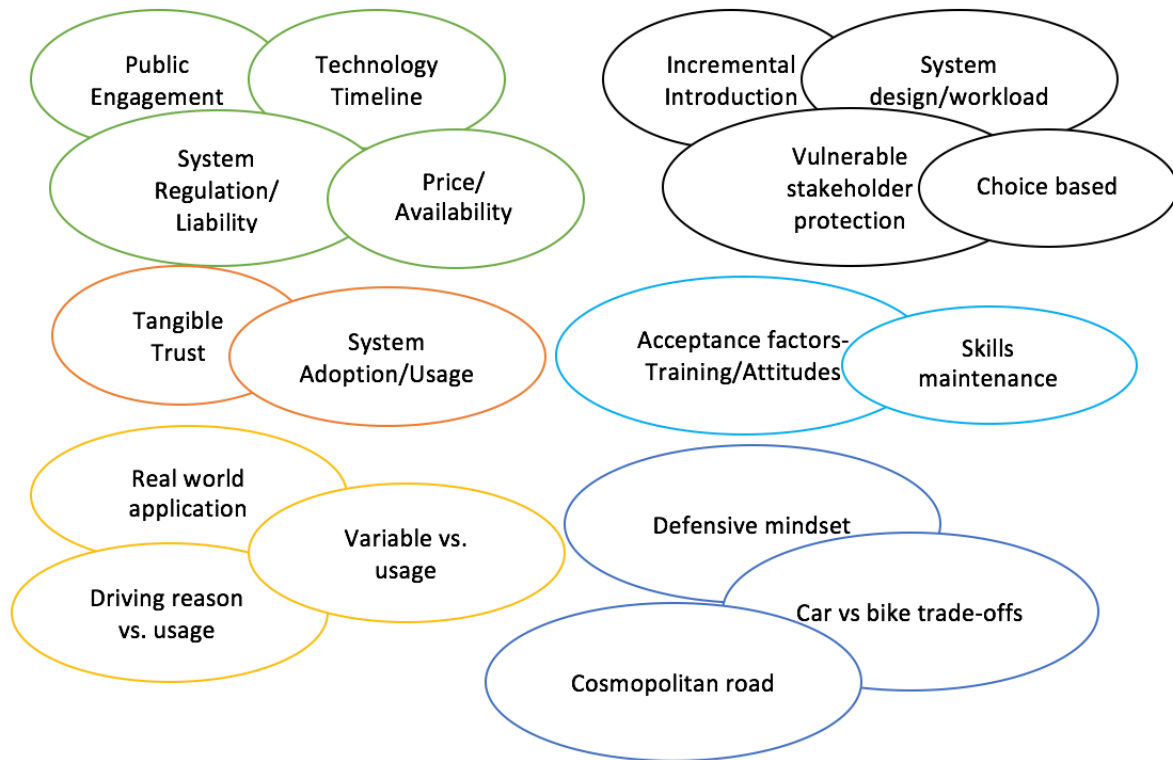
Public Engagement

Technology Timeline

System Regulation/ Liability

Price/ Availability

Incremental Introduction

System design/workload

Vulnerable stakeholder protection

Choice based

Tangible Trust

System Adoption/Usage

Acceptance factors- Training/Attitudes

Skills maintenance

Real world application

Variable vs. usage

Driving reason vs. usage

Defensive mindset

Car vs bike trade-offs

Cosmopolitan road